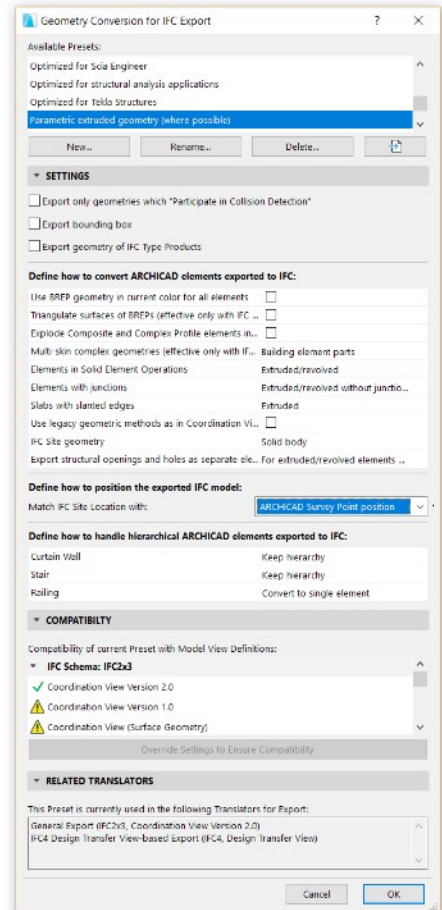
Geometry Conversion for IFC Export ? ×

Available Presets:

Optimized for Scia Engineer
Optimized for structural analysis applications
Optimized for Tekla Structures
Parametric extruded geometry (where possible)

New... Rename... Delete...

SETTINGS

Export only geometries which "Participate in Collision Detection"
Export bounding box
Export geometry of IFC Type Products

Define how to convert ARCHICAD elements exported to IFC:

| | |
|---|---|
| Use BREP geometry in current color for all elements | |
| Triangulate surfaces of BREPs (effective only with IFC ... | |
| Explode Composite and Complex Profile elements in... | |
| Multi-skin complex geometries (effective only with IF... | Building element parts |
| Elements in Solid Element Operations | Extruded/revolved |
| Elements with junctions | Extruded/revolved without junctio... |
| Slabs with slanted edges | Extruded |
| Use legacy geometric methods as in Coordination Vi... | |
| IFC Site geometry | Solid body |
| Export structural openings and holes as separate ele... | For extruded/revolved elements ... |

Define how to position the exported IFC model:

Match IFC Site Location with: ARCHICAD Survey Point position

Define how to handle hierarchical ARCHICAD elements exported to IFC:

| | |
|---|---|
| Curtain Wall | Keep hierarchy |
| Stair | Keep hierarchy |
| Railing | Convert to single element |

COMPATIBILTY

Compatibility of current Preset with Model View Definitions:

IFC Schema: IFC2x3
Coordination View Version 2.0
Coordination View Version 1.0
Coordination View (Surface Geometry)

Override Settings to Ensure Compatibility

RELATED TRANSLATORS

This Preset is currently used in the following Translators for Export:

General Export (IFC2x3, Coordination View Version 2.0)
IFC4 Design Transfer View-based Export (IFC4, Design Transfer View)

Cancel OK